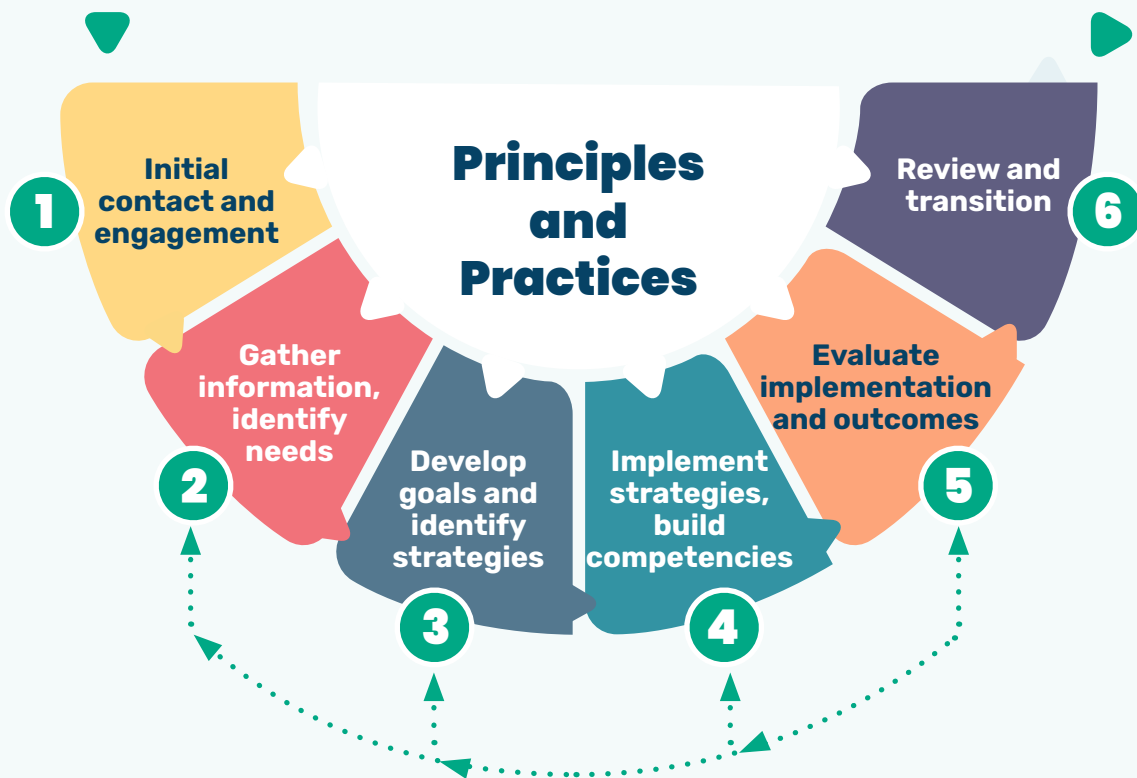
Principles and Practices

1
Initial contact and engagement

2
Gather information, identify needs

3
Develop goals and identify strategies

4
Implement strategies, build competencies

5
Evaluate implementation and outcomes

6
Review and transition